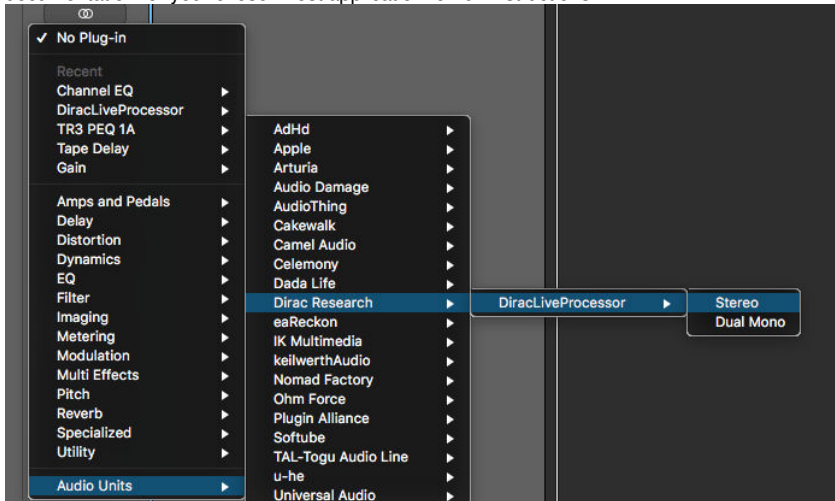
✓ No Plug-in

Recent
Channel EQ
DiracLiveProcessor
TR3 PEQ 1A
Tape Delay
Gain

Amps and Pedals
Delay
Distortion
Dynamics
EQ
Filter
Imaging
Metering
Modulation
Multi Effects
Pitch
Reverb
Specialized
Utility

Audio Units

AdHd
Apple
Arturia
Audio Damage
AudioThing
Cakewalk
Camel Audio
Celemony
Dada Life
Dirac Research
eaReckon
IK Multimedia
keilwerthAudio
Nomad Factory
Ohm Force
Plugin Alliance
Softube
TAL-Togu Audio Line
u-he
Universal Audio

DiracLiveProcessor

Stereo
Dual Mono